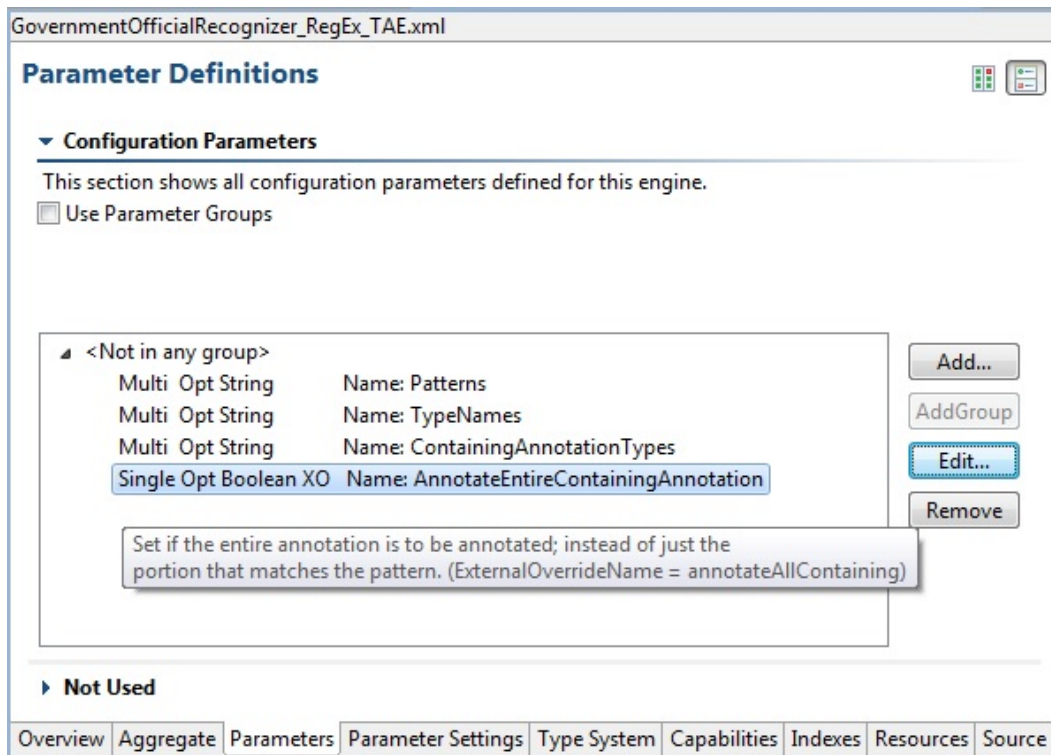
GovernmentOfficialRecognizer_RegEx_TAE.xml

Parameter Definitions

Configuration Parameters

This section shows all configuration parameters defined for this engine.

Use Parameter Groups

<Not in any group>

| | |
|---|---|
| Multi Opt String | Name: Patterns |
| Multi Opt String | Name: TypeNames |
| Multi Opt String | Name: ContainingAnnotationTypes |
| Single Opt Boolean XO | Name: AnnotateEntireContainingAnnotation |

Set if the entire annotation is to be annotated; instead of just the portion that matches the pattern. (ExternalOverrideName = annotateAllContaining)

Add...

AddGroup

Edit...

Remove

Not Used

Overview | Aggregate | Parameters | Parameter Settings | Type System | Capabilities | Indexes | Resources | Source